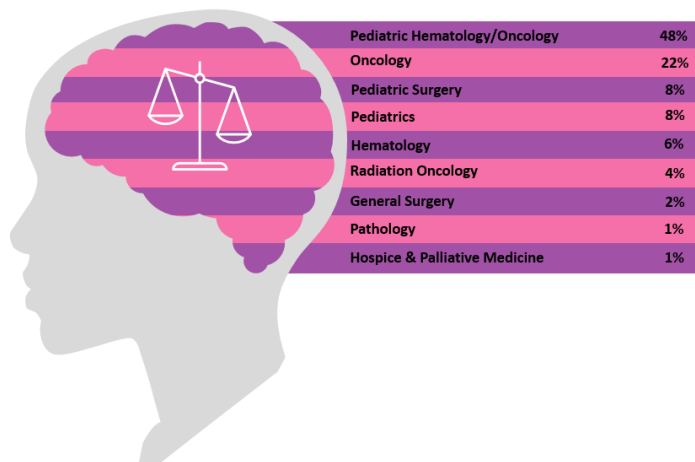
| | |
|---|---|
| Pediatric Hematology/Oncology | 48% |
| Oncology | 22% |
| Pediatric Surgery | 8% |
| Pediatrics | 8% |
| Hematology | 6% |
| Radiation Oncology | 4% |
| General Surgery | 2% |
| Pathology | 1% |
| Hospice & Palliative Medicine | 1% |